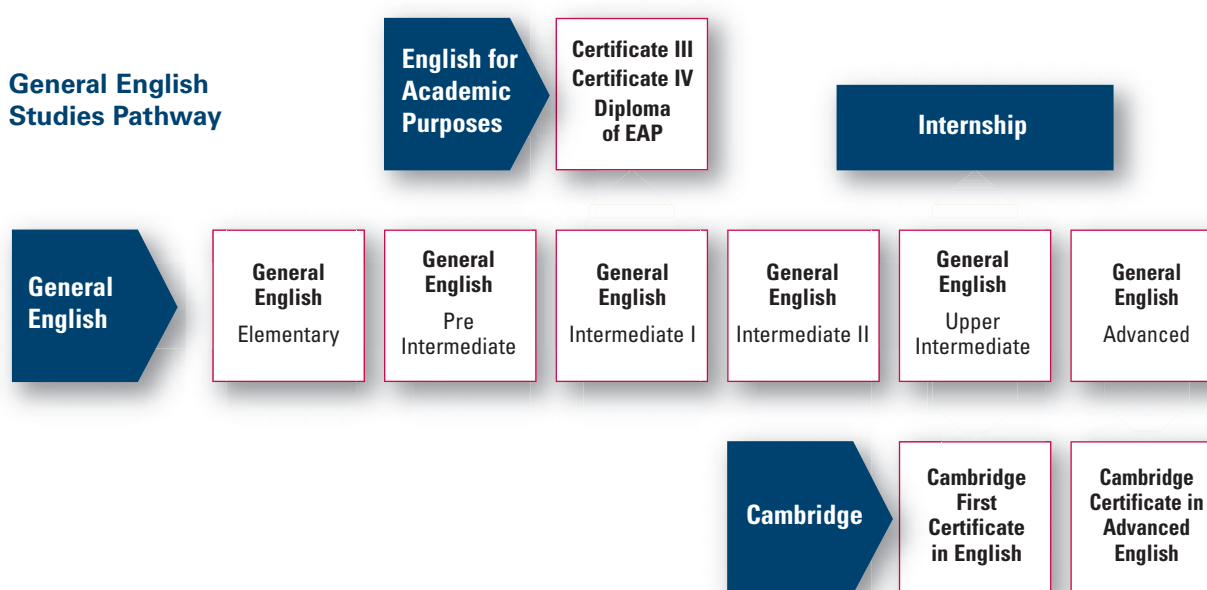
General English Studies Pathway

English for Academic Purposes

Certificate III
Certificate IV
Diploma of EAP

Internship

General English

General English
Elementary

General English
Pre Intermediate

General English
Intermediate I

General English
Intermediate II

General English
Upper Intermediate

General English
Advanced

Cambridge

Cambridge First Certificate in English

Cambridge Certificate in Advanced English